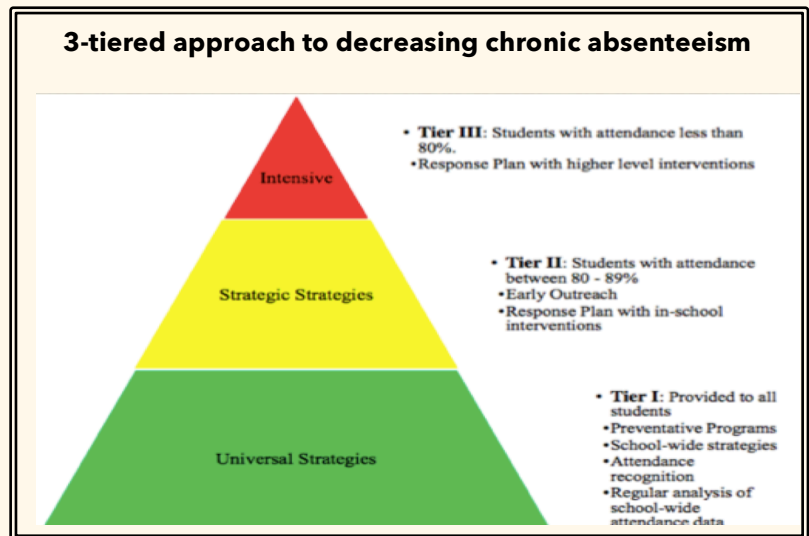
3-tiered approach to decreasing chronic absenteeism

Intensive

Strategic Strategies

Universal Strategies

• **Tier III**: Students with attendance less than 80%.
• Response Plan with higher level interventions

• **Tier II**: Students with attendance between 80 - 89%
• Early Outreach
• Response Plan with in-school interventions

• **Tier I**: Provided to all students
• Preventative Programs
• School-wide strategies
• Attendance recognition
• Regular analysis of school-wide attendance data